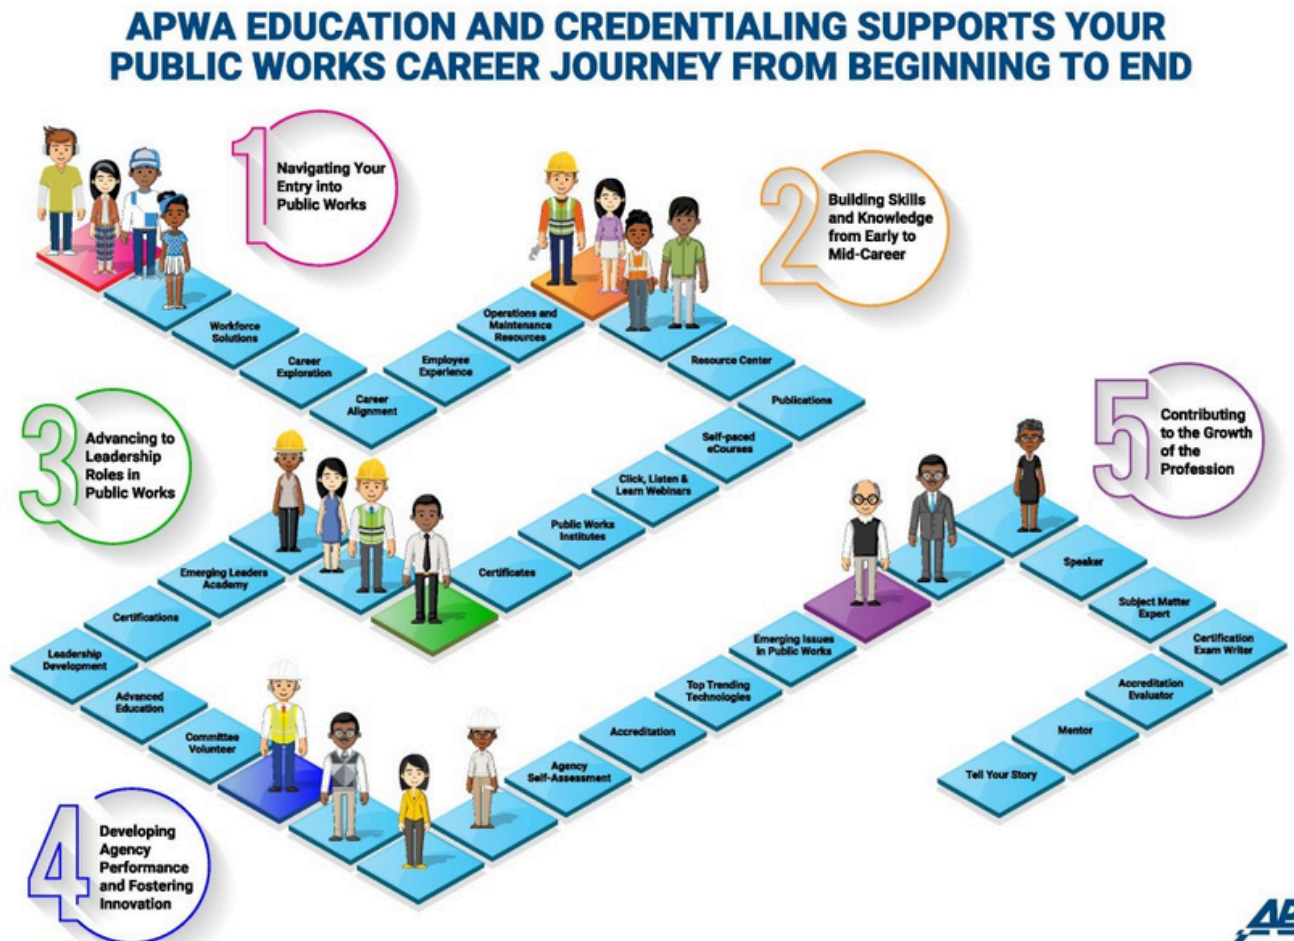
APWA EDUCATION AND CREDENTIALING SUPPORTS YOUR PUBLIC WORKS CAREER JOURNEY FROM BEGINNING TO END

1 Navigating Your Entry into Public Works

Workforce Solutions

Career Exploration

Career Alignment

Employee Experience

Operations and Maintenance Resources

2 Building Skills and Knowledge from Early to Mid-Career

Resource Center

Publications

Self-paced eCourses

Click, Listen & Learn Webinars

Public Works Institutes

Certificates

3 Advancing to Leadership Roles in Public Works

Emerging Leaders Academy

Certifications

Leadership Development

Advanced Education

Committee Volunteer

4 Developing Agency Performance and Fostering Innovation

Agency Self-Assessment

Accreditation

Top Trending Technologies

Emerging Issues in Public Works

5 Contributing to the Growth of the Profession

Speaker

Subject Matter Expert

Certification Exam Writer

Accreditation Evaluator

Mentor

Tell Your Story

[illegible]